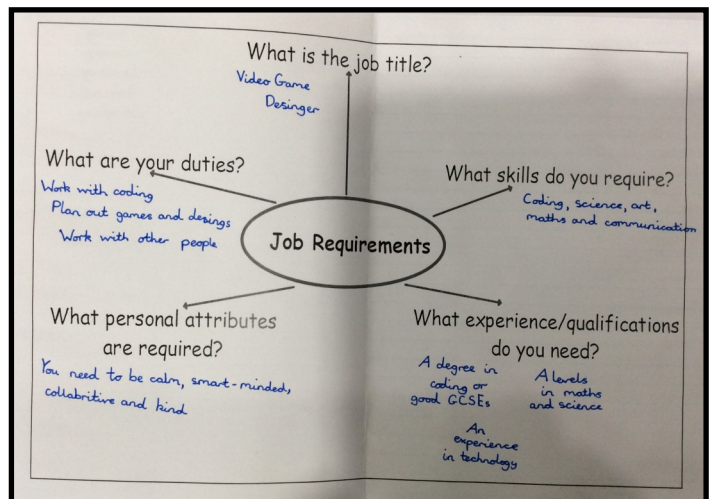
What is the job title?

Video Game Desinger

What are your duties?

Work with coding
Plan out games and desings
Work with other people

What skills do you require?

Coding, science, art, maths and communication

Job Requirements

What personal attributes are required?

You need to be calm, smart-minded, collabritive and kind

What experience/qualifications do you need?

A degree in coding or good GCSEs

A levels in maths and science

An experience in technology